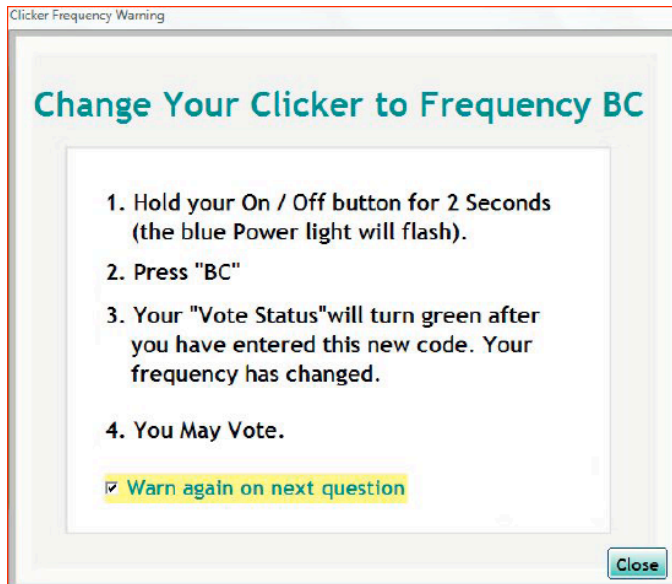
Clicker Frequency Warning

Change Your Clicker to Frequency BC

1. Hold your On / Off button for 2 Seconds (the blue Power light will flash).

2. Press "BC"

3. Your "Vote Status"will turn green after you have entered this new code. Your frequency has changed.

4. You May Vote.

☑ Warn again on next question

Close